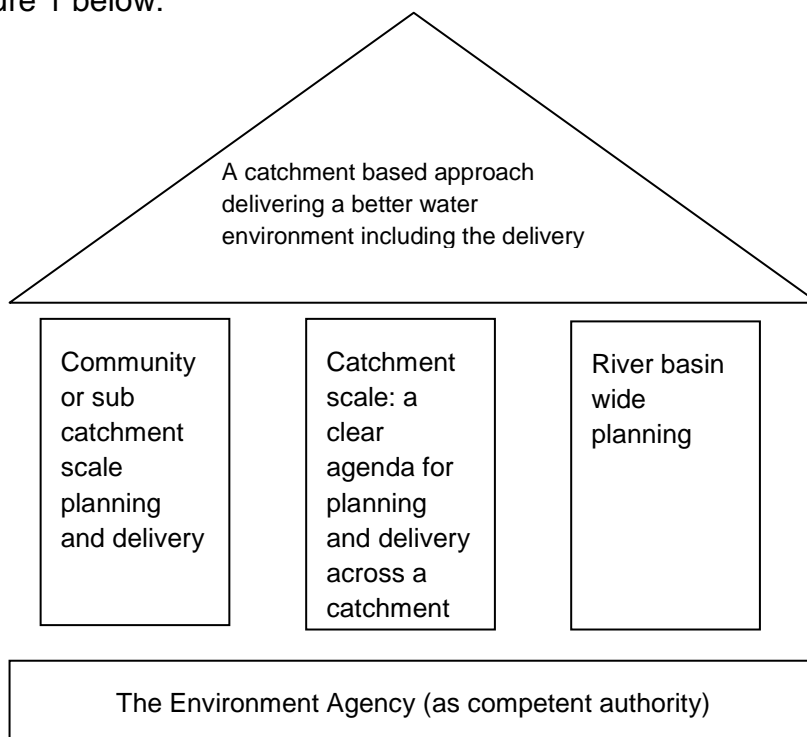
ure 1 below.

A catchment based approach delivering a better water environment including the delivery

Community or sub catchment scale planning and delivery

Catchment scale: a clear agenda for planning and delivery across a catchment

River basin wide planning

The Environment Agency (as competent authority)